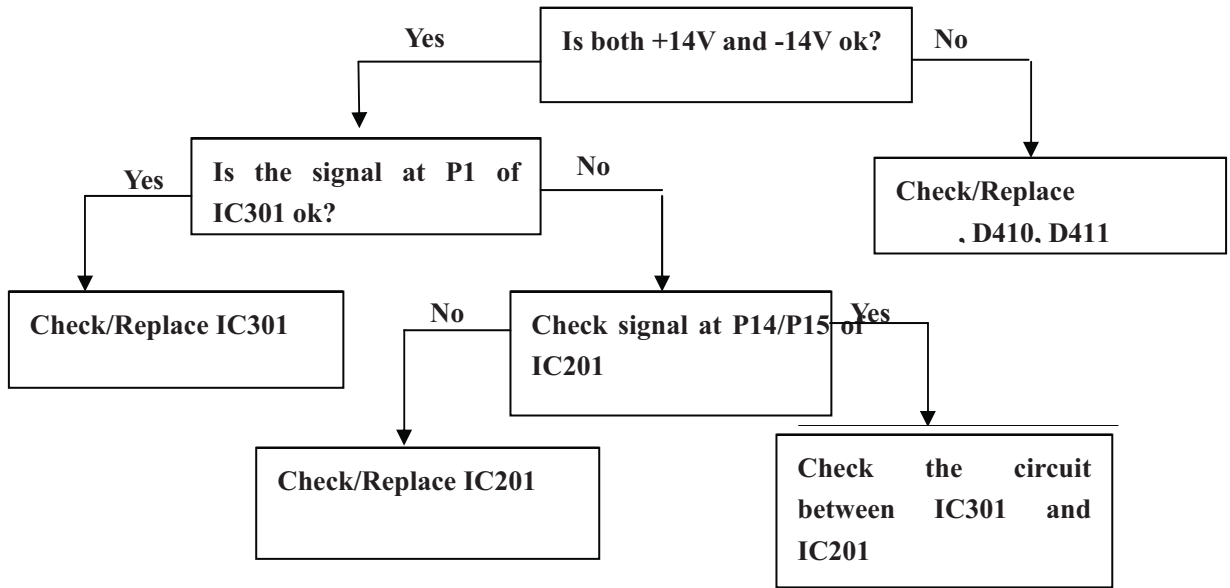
Is both +14V and -14V ok?

Yes

No

Is the signal at P1 of IC301 ok?

Check/Replace
、D410、D411

Yes

No

Check/Replace IC301

No

Check signal at P14/P15 of IC201

Yes

Check/Replace IC201

Check the circuit between IC301 and IC201